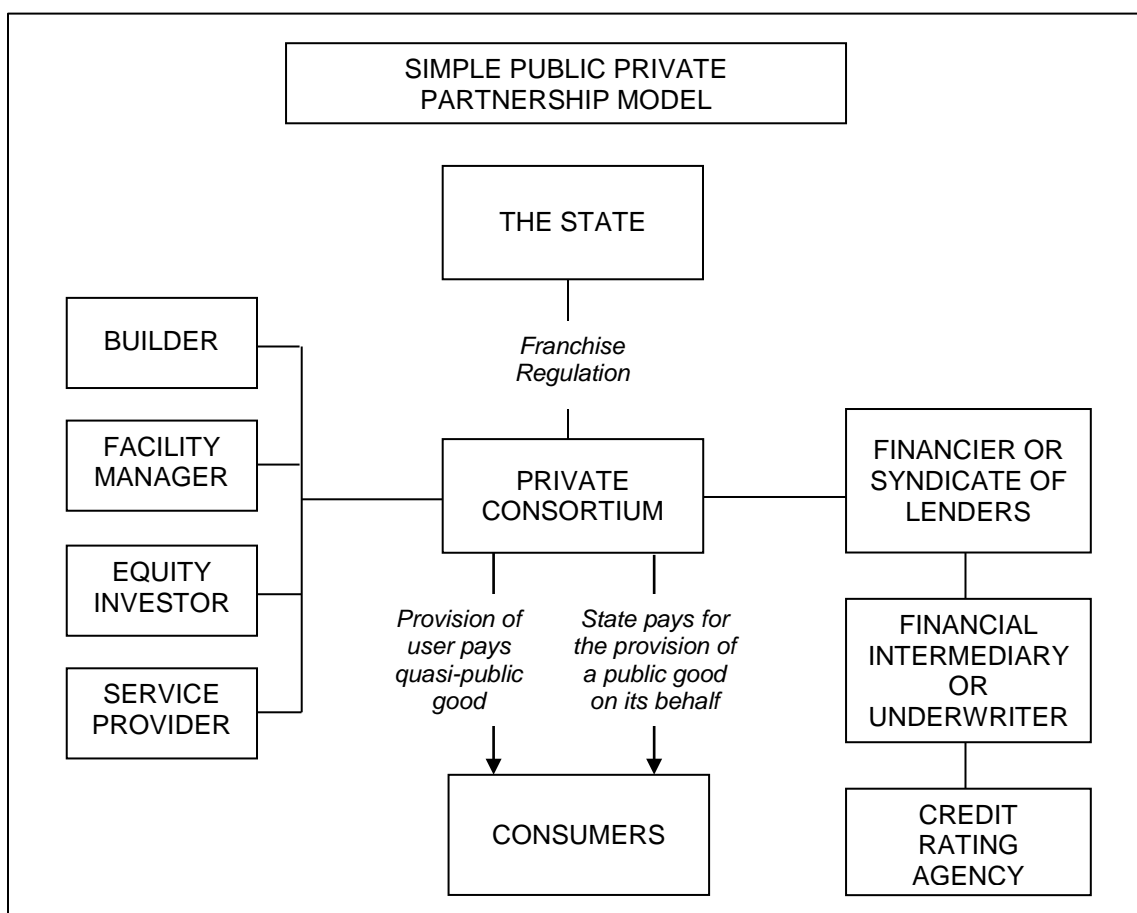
SIMPLE PUBLIC PRIVATE PARTNERSHIP MODEL

THE STATE

Franchise Regulation

BUILDER

FACILITY MANAGER

EQUITY INVESTOR

SERVICE PROVIDER

PRIVATE CONSORTIUM

FINANCIER OR SYNDICATE OF LENDERS

Provision of user pays quasi-public good

State pays for the provision of a public good on its behalf

FINANCIAL INTERMEDIARY OR UNDERWRITER

CONSUMERS

CREDIT RATING AGENCY